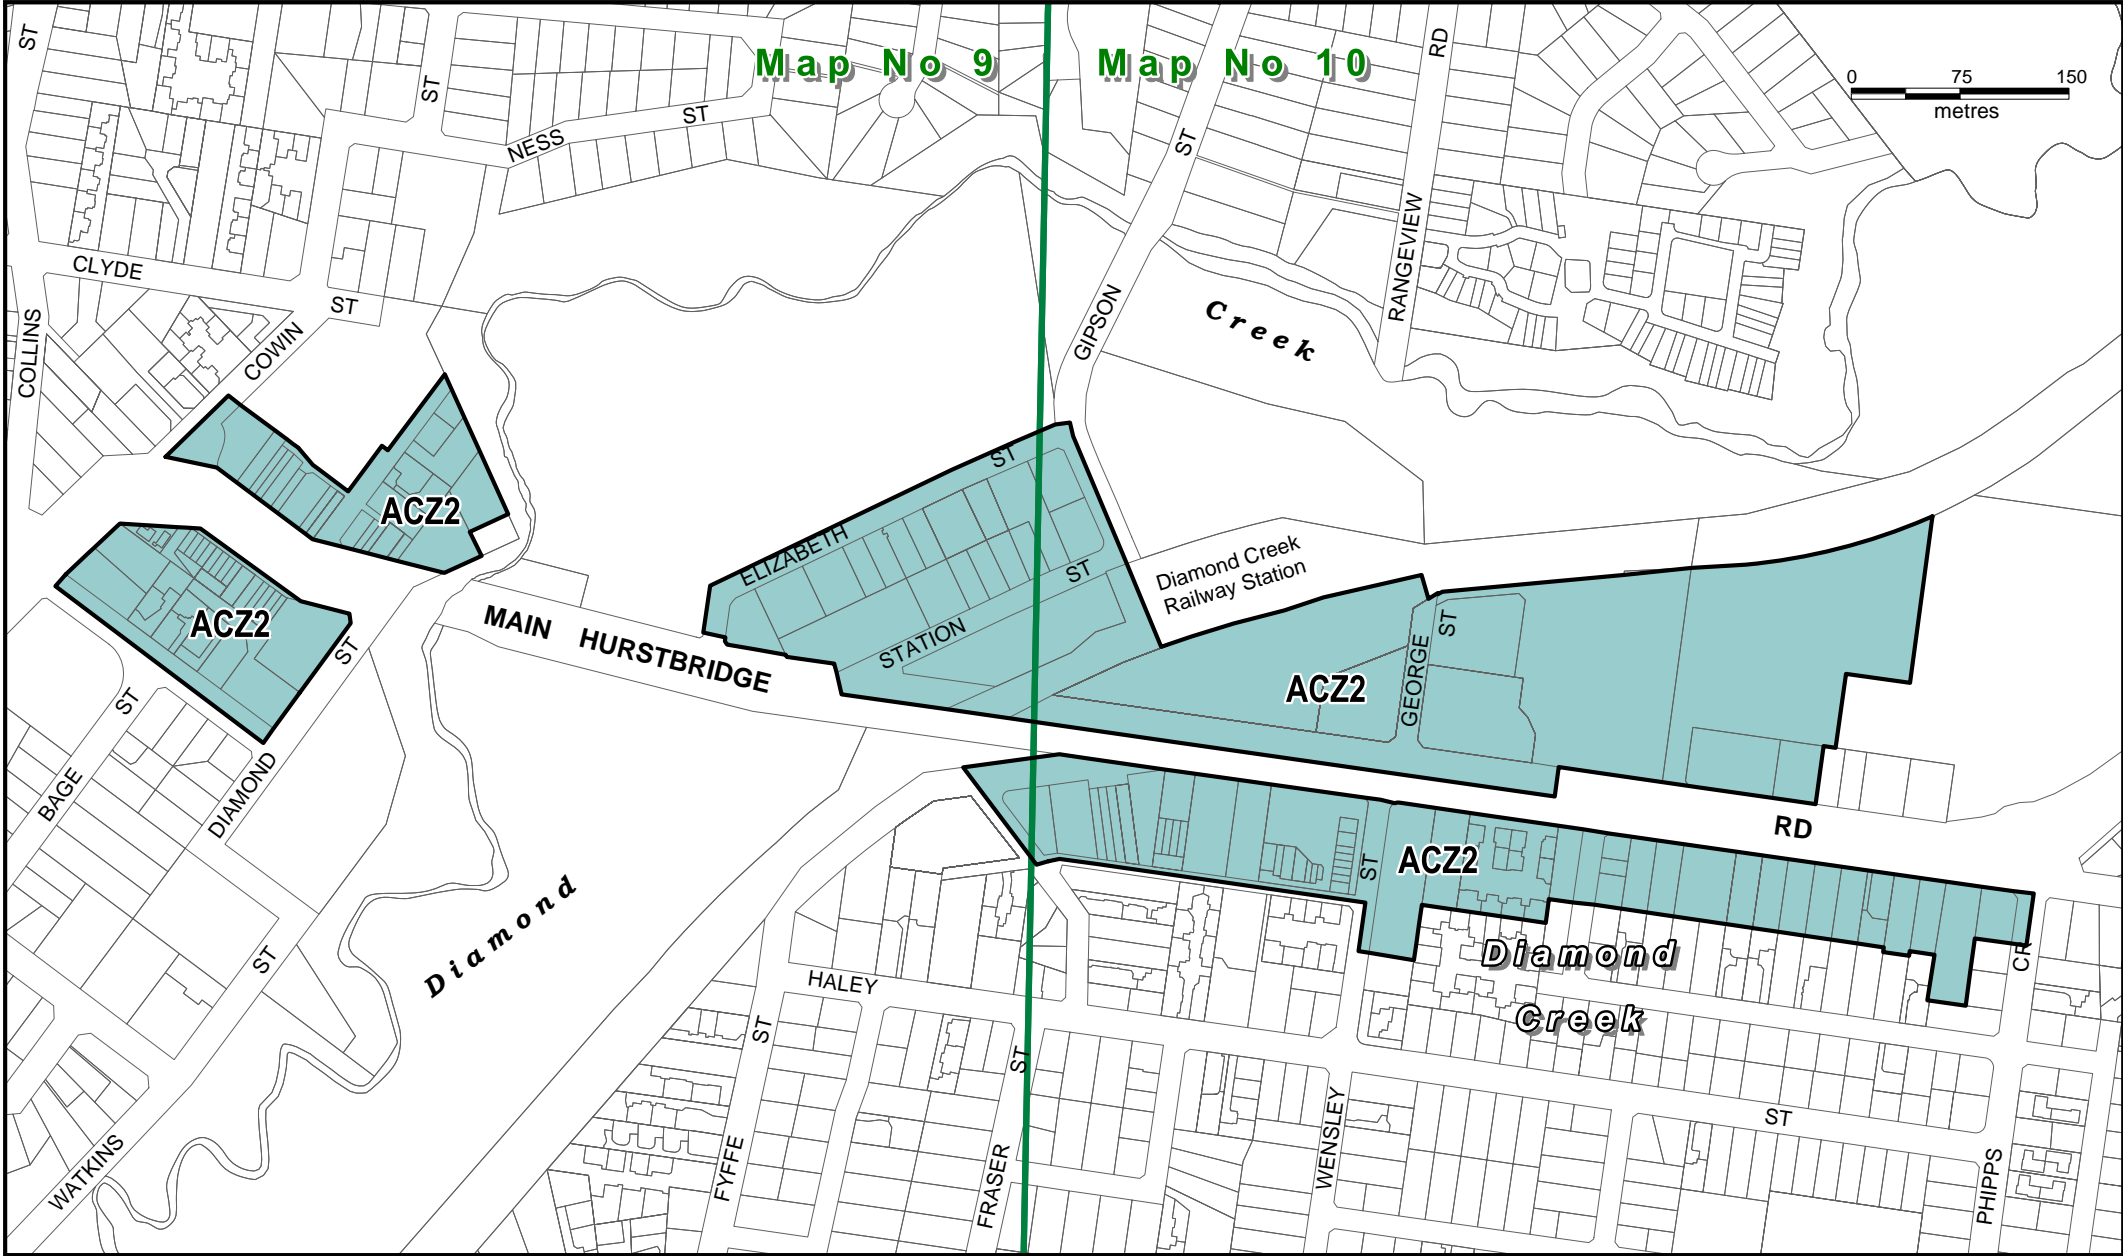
Map No 9

Map No 10

0 75 150
metres

ST

ST

NESS ST

ST

RD

CLYDE

ST

COWIN

COLLINS

GIPSON

Creek

RANGEVIEW

ACZ2

ACZ2

ELIZABETH ST

ST

STATION

Diamond Creek Railway Station

MAIN HURSTBRIDGE

ACZ2

GEORGE ST

ST

BAGE

DIAMOND

ST

RD

ST

ACZ2

Diamond

Diamond

Creek

CR

ST

HALEY

ST

ST

WATKINS

FYFFE

FRASER

WENSLEY

ST

PHIPPS